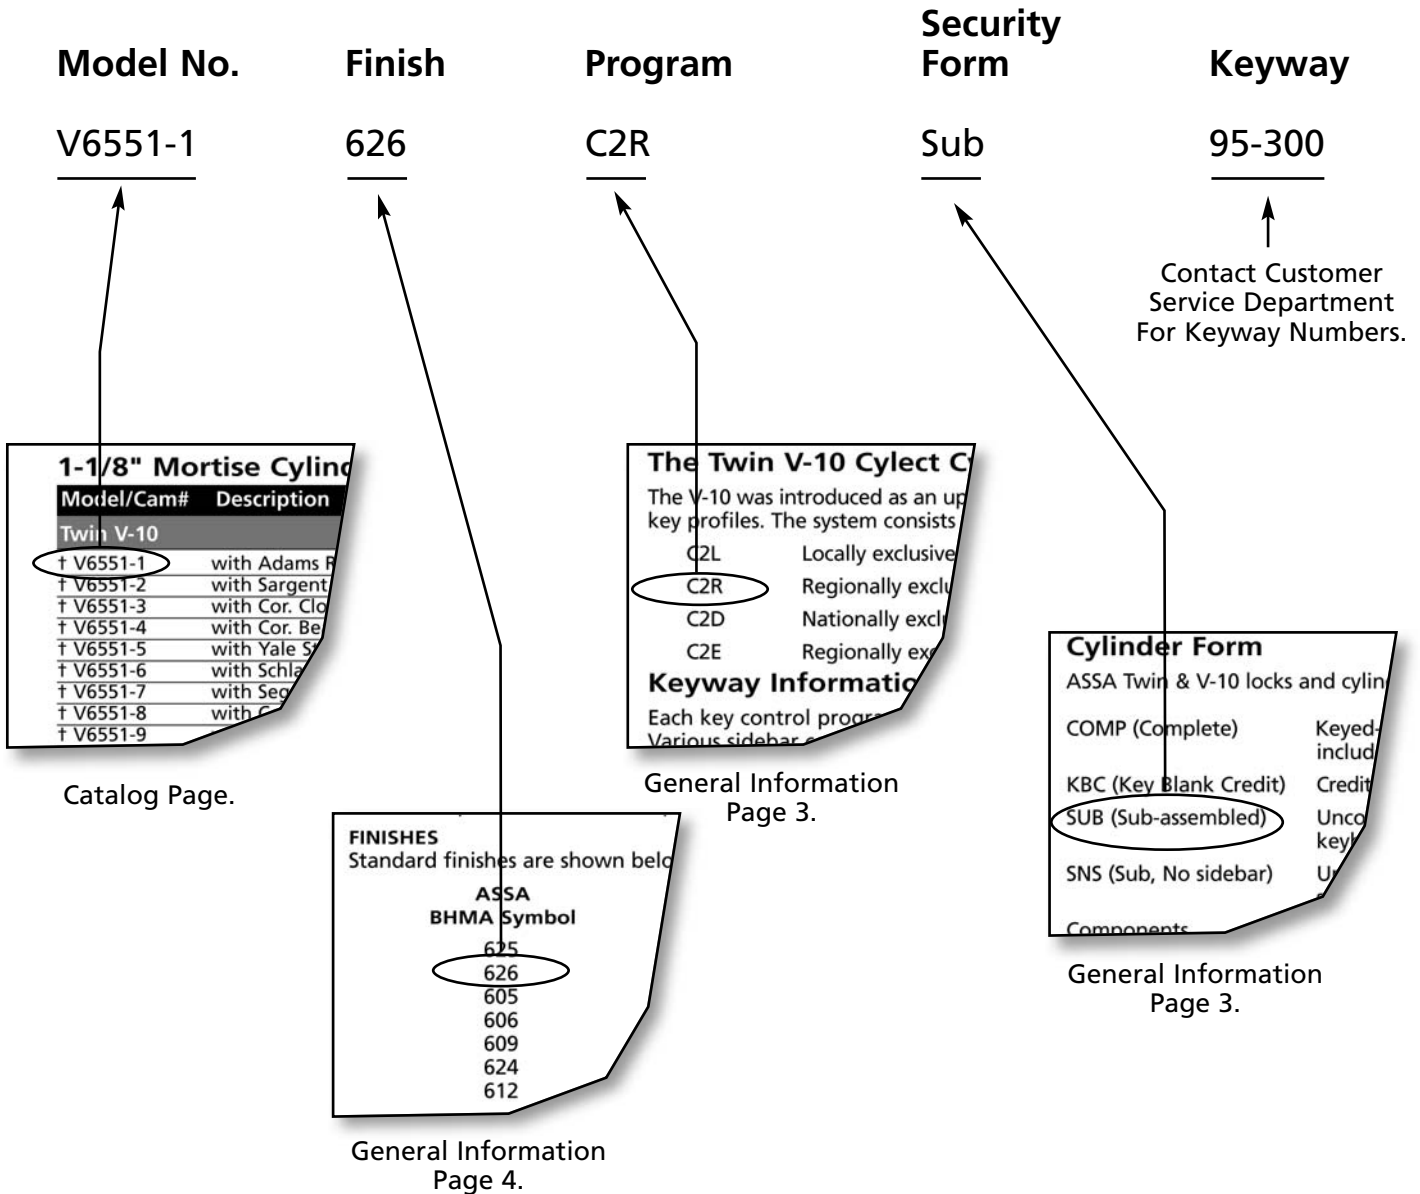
| Model No. | Finish | Program | Security Form | Keyway |
|---|---|---|---|---|
| V6551-1 | 626 | C2R | Sub | 95-300 |

Contact Customer Service Department For Keyway Numbers.

1-1/8" Mortise Cylinc

| Model/Cam# | Description |
|---|---|
| Twin V-10 | |
| † V6551-1 | with Adams R |
| † V6551-2 | with Sargent |
| † V6551-3 | with Cor. Clo |
| † V6551-4 | with Cor. Be |
| † V6551-5 | with Yale St |
| † V6551-6 | with Schla |
| † V6551-7 | with Seg |
| † V6551-8 | with C |
| † V6551-9 | |

Catalog Page.

The Twin V-10 Cylect C

The V-10 was introduced as an up key profiles. The system consists

| | |
|---|---|
| C2L | Locally exclusive |
| C2R | Regionally exclu |
| C2D | Nationally excl |
| C2E | Regionally ex |

Keyway Informatio

Each key control progr Various sidebar

General Information Page 3.

Cylinder Form

ASSA Twin & V-10 locks and cylin

| | |
|---|---|
| COMP (Complete) | Keyed- includ |
| KBC (Key Blank Credit) | Credit |
| SUB (Sub-assembled) | Unco key |
| SNS (Sub, No sidebar) | U |

Components

General Information Page 3.

FINISHES

Standard finishes are shown belo

ASSA
BHMA Symbol

625
626
605
606
609
624
612

General Information Page 4.